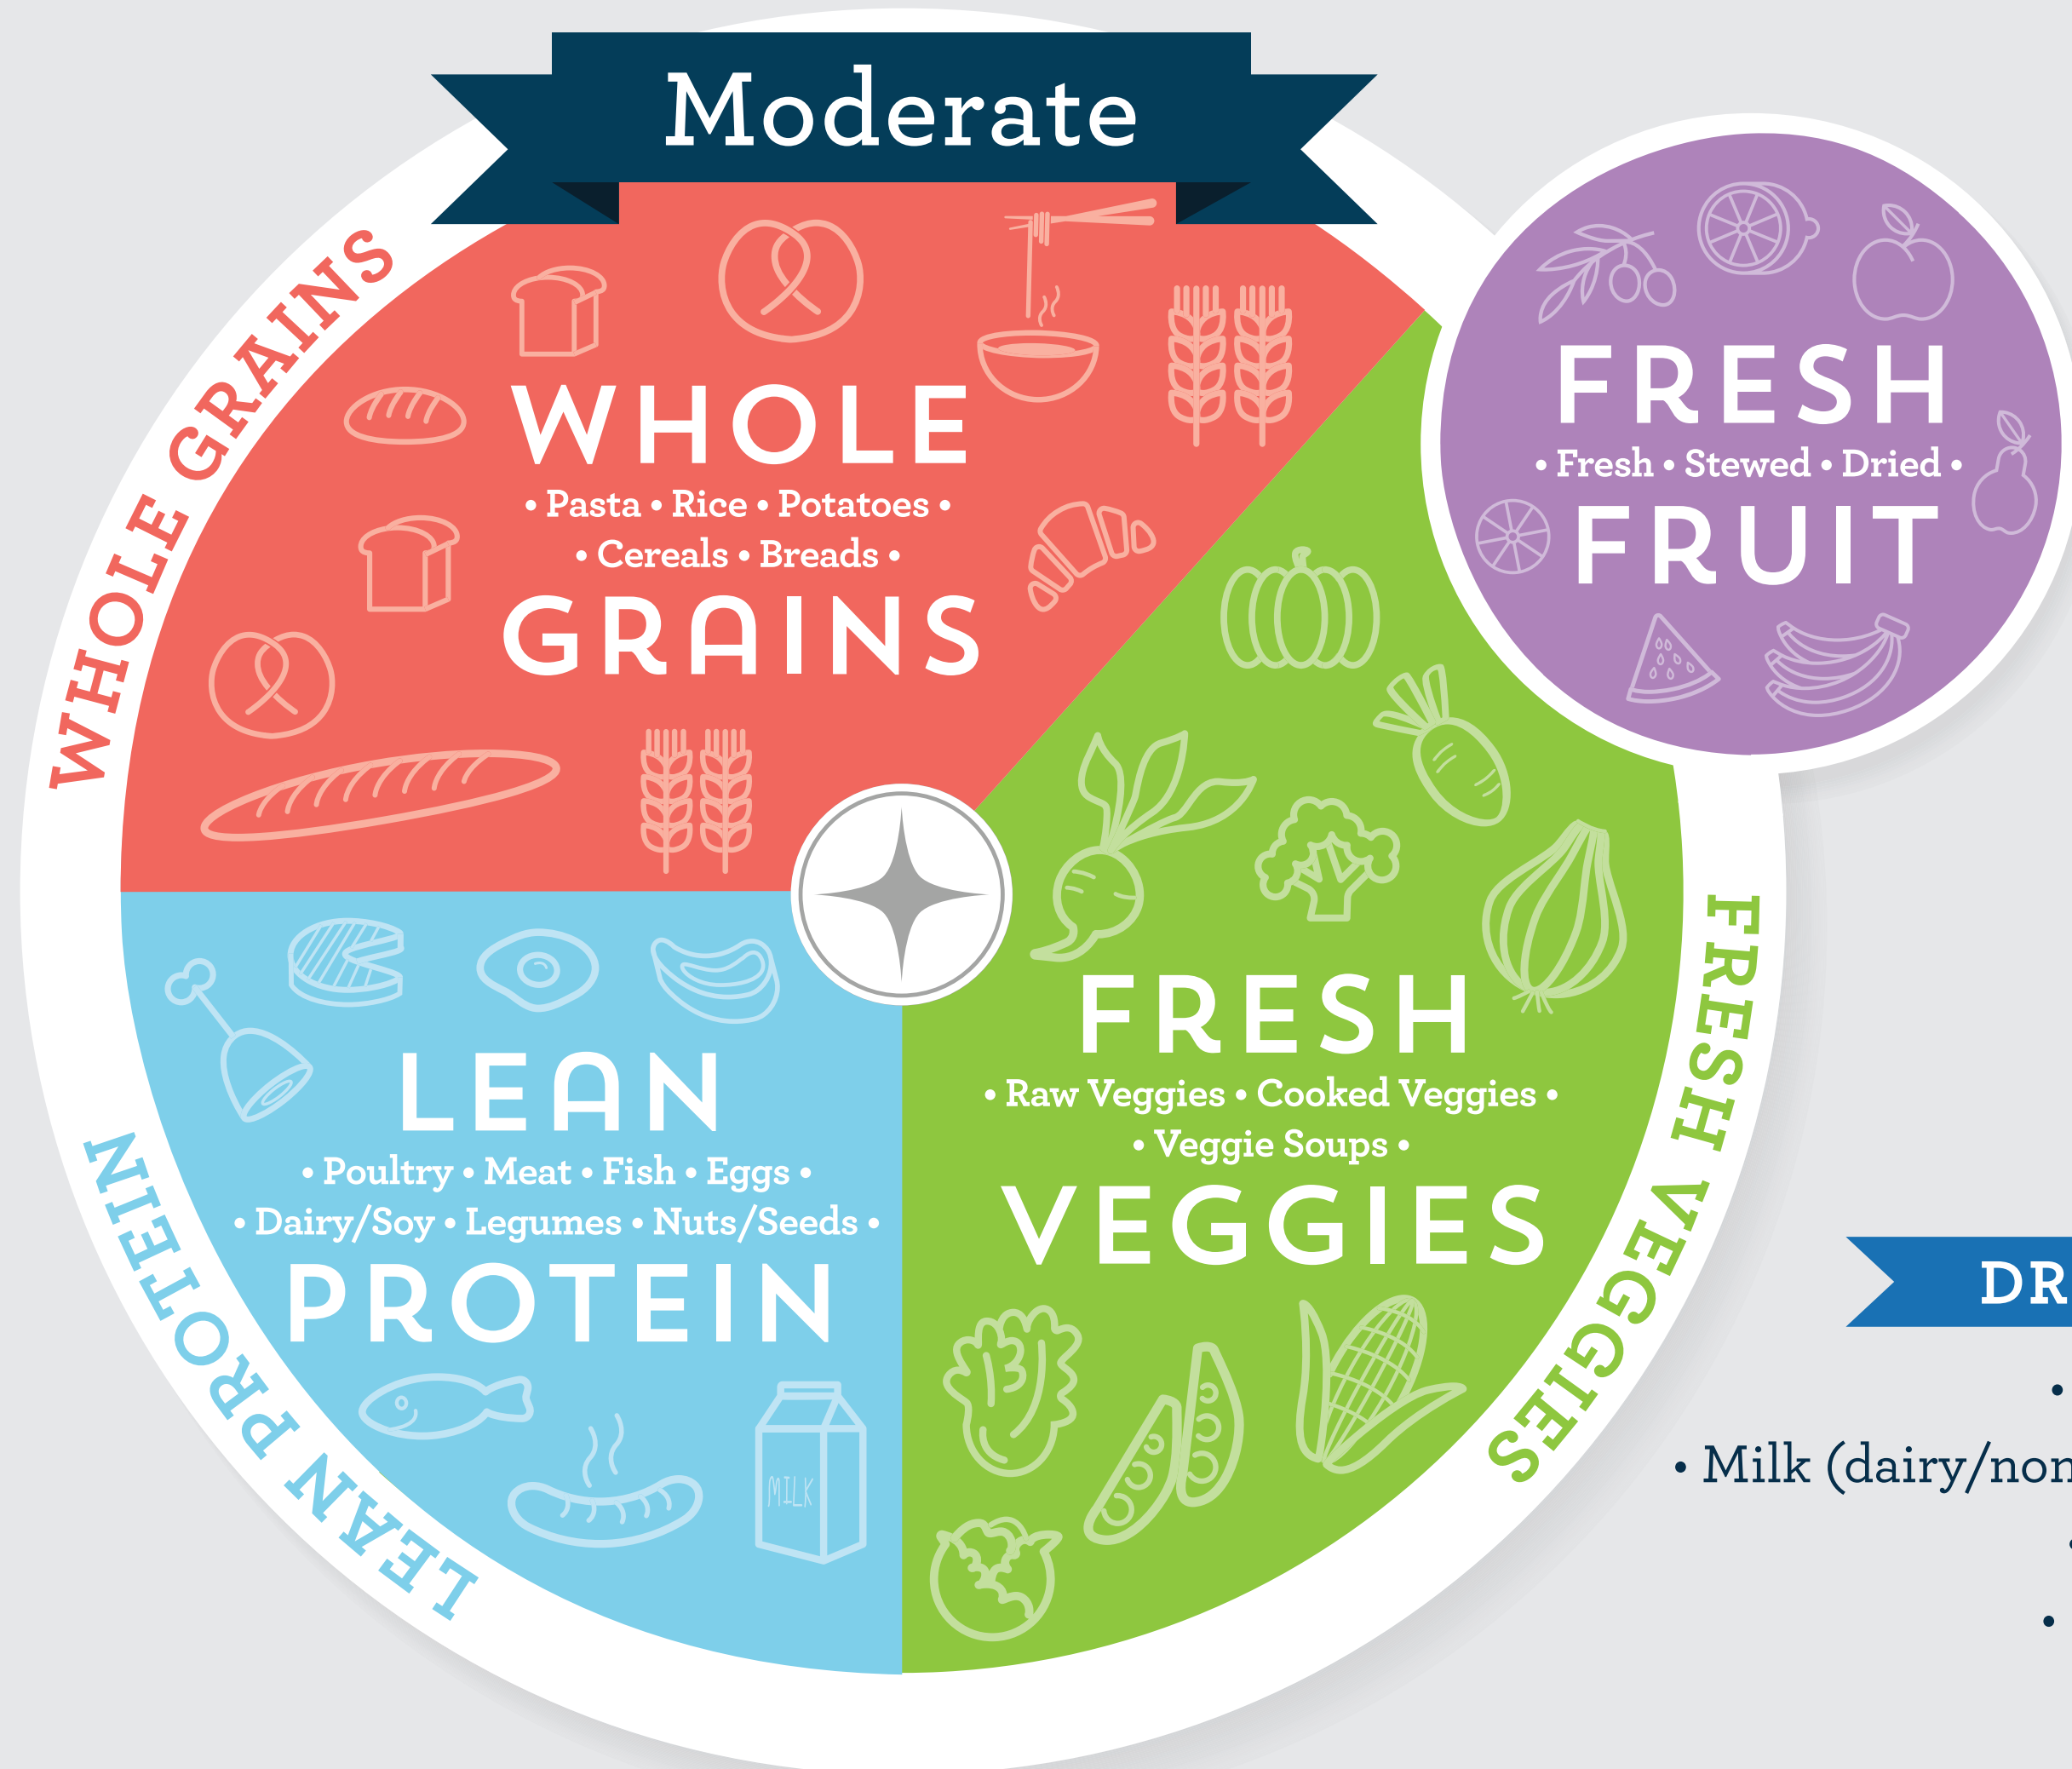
Moderate

WHOLE GRAINS

WHOLE
• Pasta • Rice • Potatoes •
• Cereals • Breads •
GRAINS

FRESH
• Fresh • Stewed • Dried •
FRUIT

LEAN
• Poultry • Meat • Fish • Eggs •
• Dairy/Soy • Legumes • Nuts/Seeds •
PROTEIN

MILK

FRESH
• Raw Veggies • Cooked Veggies •
• Veggie Soups •
VEGGIES

LEAN PROTEIN

FRESH VEGGIES

DR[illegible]

•
• Milk (dairy/non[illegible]
•
•